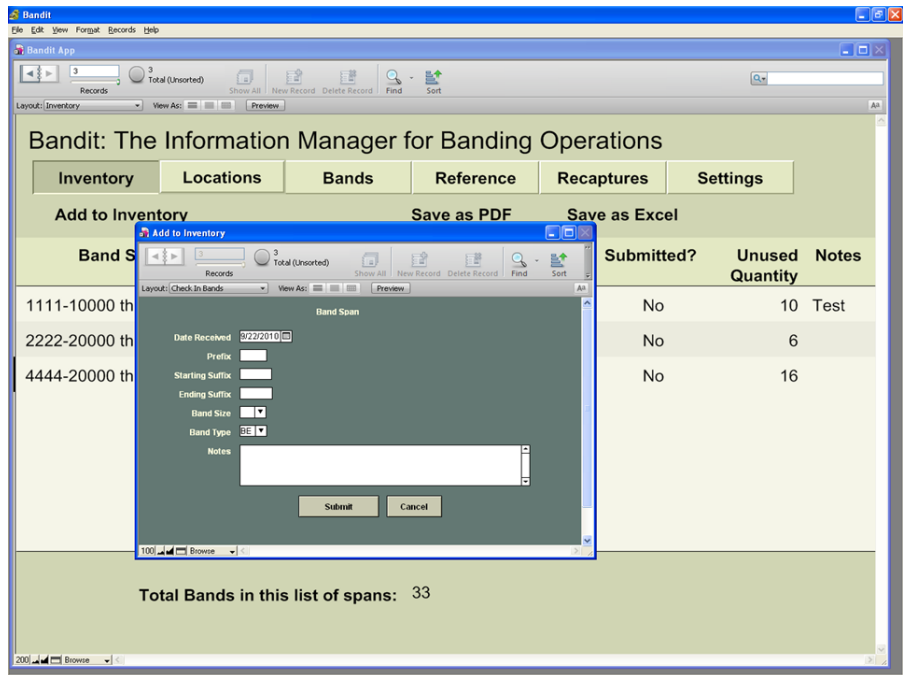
Bandit
File Edit View Format Records Help

Bandit App

3
Records
3
Total (Unsorted)
Show All New Record Delete Record Find Sort

Layout: Inventory View As: Preview

Bandit: The Information Manager for Banding Operations

Inventory Locations Bands Reference Recaptures Settings

Add to Inventory Save as PDF Save as Excel

Band S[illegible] Submitted? Unused Quantity Notes

1111-10000 th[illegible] No 10 Test

2222-20000 th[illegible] No 6

4444-20000 th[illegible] No 16

Total Bands in this list of spans: 33

200 Browse

Add to Inventory

3
Records
3
Total (Unsorted)
Show All New Record Delete Record Find Sort

Layout: Check In Bands View As: Preview

Band Span

Date Received 8/22/2010

Prefix

Starting Suffix

Ending Suffix

Band Size

Band Type BE

Notes

Submit Cancel

100 Browse